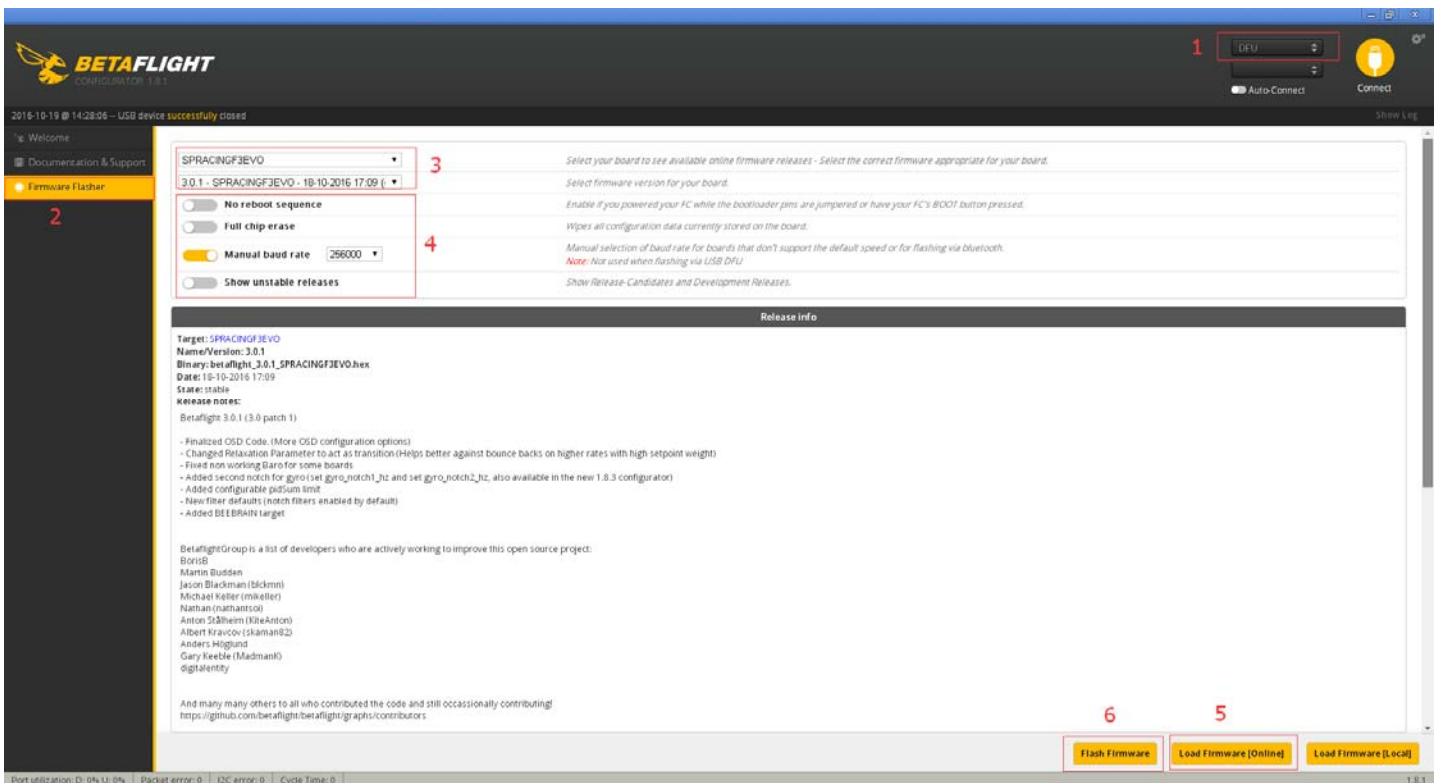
BETAFLIGHT
CONFIGURATOR 1.8.1

1
DFU
Auto-Connect
Connect

2016-10-19 @ 14:28:06 -- USB device successfully closed
Show Log

Welcome
Documentation & Support
Firmware Flasher
2

SPRACINGF3EVO
3
Select your board to see available online firmware releases - Select the correct firmware appropriate for your board.
3.0.1 - SPRACINGF3EVO - 18-10-2016 17:09 (
Select firmware version for your board.
No reboot sequence
Enable if you powered your FC while the bootloader pins are jumpered or have your FC's BOOT button pressed.
Full chip erase
Wipes all configuration data currently stored on the board.
4
Manual baud rate 256000
Manual selection of baud rate for boards that don't support the default speed or for flashing via bluetooth.
Note: Not used when flashing via USB DFU
Show unstable releases
Show Release-Candidates and Development Releases.

Release info

Target: SPRACINGF3EVO
Name/Version: 3.0.1
Binary: betaflight_3.0.1_SPRACINGF3EVO.hex
Date: 18-10-2016 17:09
State: stable
Release notes:
Betaflight 3.0.1 (3.0 patch 1)

- Finalized OSD Code. (More OSD configuration options)
- Changed Relaxation Parameter to act as transition (Helps better against bounce backs on higher rates with high setpoint weight)
- Fixed non working Baro for some boards
- Added second notch for gyro (set gyro_notch1_hz and set gyro_notch2_hz, also available in the new 1.8.3 configurator)
- Added configurable pidSum limit
- New filter defaults (notch filters enabled by default)
- Added BEEBRAIN target

BetaflightGroup is a list of developers who are actively working to improve this open source project:
BorisB
Martin Budden
Jason Blackman (blckmn)
Michael Keller (mikeller)
Nathan (nathantsoi)
Anton Stålheim (KiteAnton)
Albert Kravcov (skaman82)
Anders Höglund
Gary Keeble (MadmanK)
digitalentity

And many many others to all who contributed the code and still occassionally contributing!
https://github.com/betaflight/betaflight/graphs/contributors

6
5
Flash Firmware
Load Firmware [Online]
Load Firmware [Local]

Port utilization: D: 0% U: 0% | Packet error: 0 | I2C error: 0 | Cycle Time: 0
1.8.1